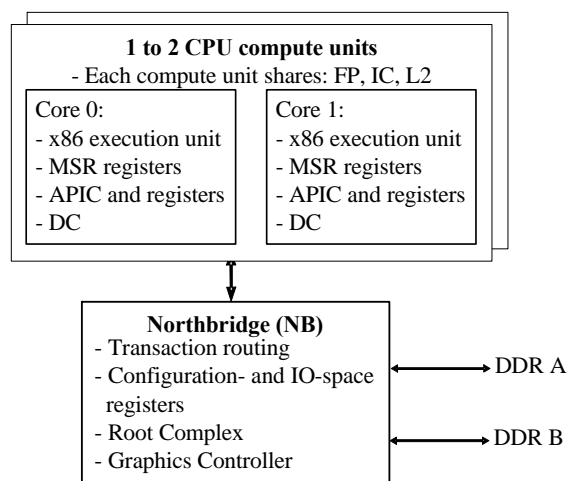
**1 to 2 CPU compute units**
- Each compute unit shares: FP, IC, L2

Core 0:
- x86 execution unit
- MSR registers
- APIC and registers
- DC

Core 1:
- x86 execution unit
- MSR registers
- APIC and registers
- DC

**Northbridge (NB)**
- Transaction routing
- Configuration- and IO-space registers
- Root Complex
- Graphics Controller

DDR A

DDR B